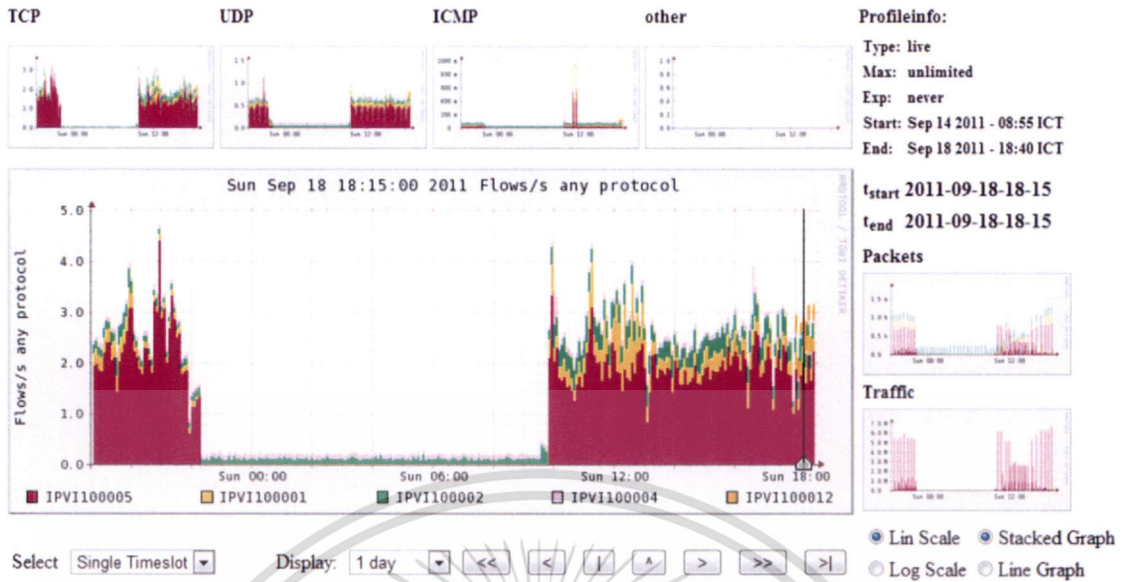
TCP

UDP

ICMP

other

Profileinfo:

Type: live

Max: unlimited

Exp: never

Start: Sep 14 2011 - 08:55 ICT

End: Sep 18 2011 - 18:40 ICT

Sun Sep 18 18:15:00 2011 Flows/s any protocol

Flows/s any protocol

5.0

4.0

3.0

2.0

1.0

0.0

Sun 00:00

Sun 06:00

Sun 12:00

Sun 18:00

RRDTOOL / TOBI OETIKER

IPVI100005

IPVI100001

IPVI100002

IPVI100004

IPVI100012

$t_{start}$ 2011-09-18-18-15

$t_{end}$ 2011-09-18-18-15

Packets

Traffic

Select Single Timeslot

Display: 1 day

<<

<

|

^

>

>>

>|

Lin Scale

Stacked Graph

Log Scale

Line Graph